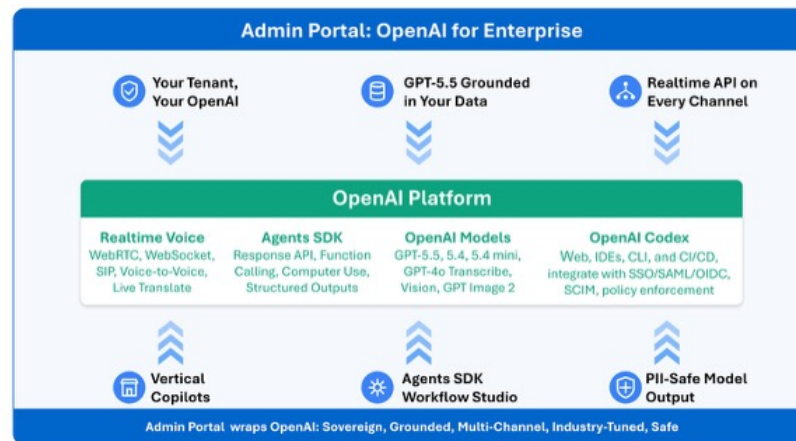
Admin Portal: OpenAI for Enterprise

Your Tenant, Your OpenAI

GPT-5.5 Grounded in Your Data

Realtime API on Every Channel

OpenAI Platform

Realtime Voice
WebRTC, WebSocket, SIP, Voice-to-Voice, Live Translate

Agents SDK
Response API, Function Calling, Computer Use, Structured Outputs

OpenAI Models
GPT-5.5, 5.4, 5.4 mini, GPT-4o Transcribe, Vision, GPT Image 2

OpenAI Codex
Web, IDEs, CLI, and CI/CD, integrate with SSO/SAML/OIDC, SCIM, policy enforcement

Vertical Copilots

Agents SDK Workflow Studio

PII-Safe Model Output

Admin Portal wraps OpenAI: Sovereign, Grounded, Multi-Channel, Industry-Tuned, Safe